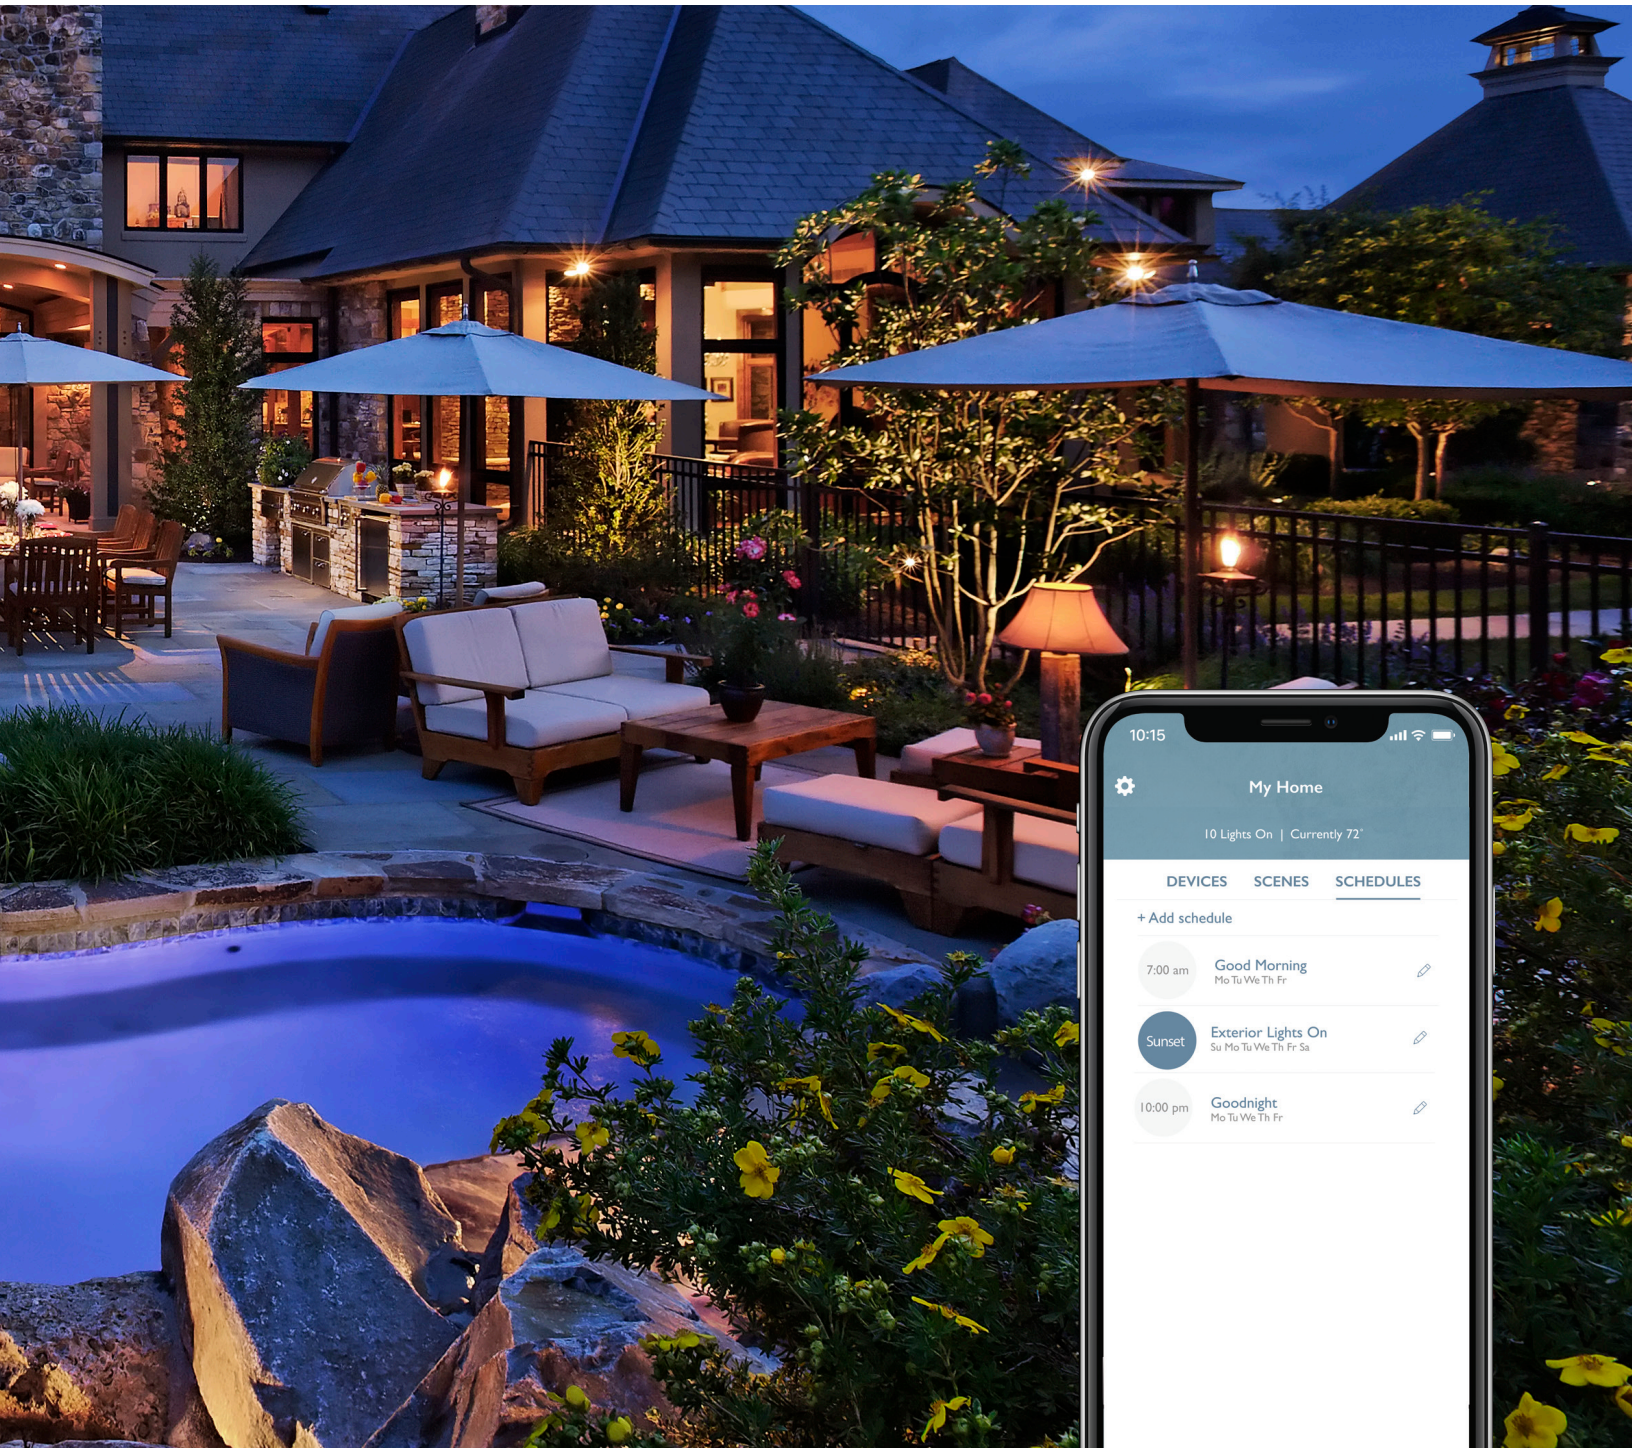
10:15

My Home

10 Lights On | Currently 72°

DEVICES SCENES SCHEDULES

+ Add schedule

7:00 am Good Morning
Mo Tu We Th Fr

Sunset Exterior Lights On
Su Mo Tu We Th Fr Sa

10:00 pm Goodnight
Mo Tu We Th Fr